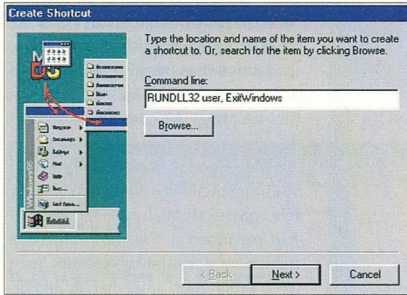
Create Shortcut

Type the location and name of the item you want to create a shortcut to. Or, search for the item by clicking Browse.

Command line:

RUNDLL32 user, ExitWindows

Browse...

< Back

Next >

Cancel